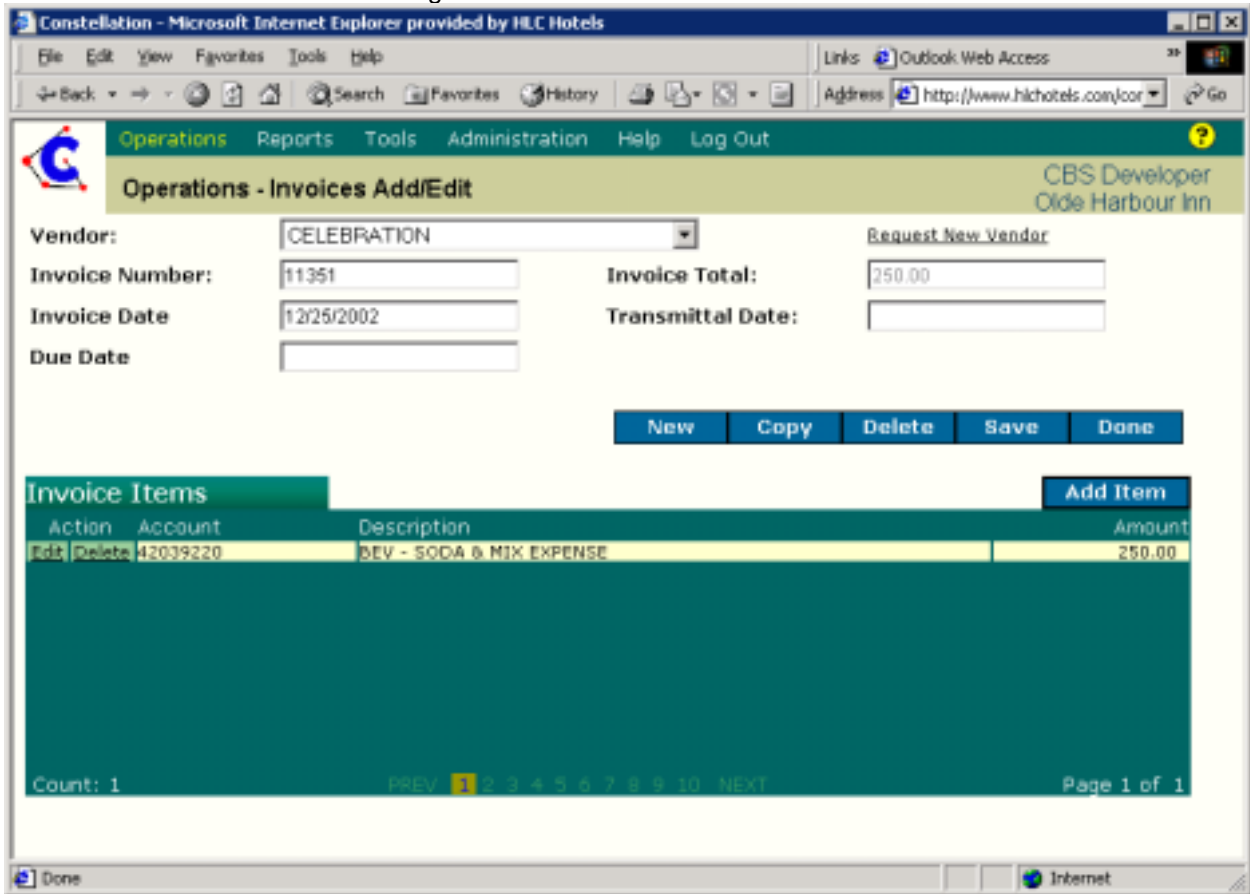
Constellation - Microsoft Internet Explorer provided by HLC Hotels

File Edit View Favorites Tools Help

Links Outlook Web Access

Back Search Favorites History

Address http://www.hlchotels.com/cor Go

Operations Reports Tools Administration Help Log Out

Operations - Invoices Add/Edit

CBS Developer
Olde Harbour Inn

Vendor: CELEBRATION

Request New Vendor

Invoice Number: 11351

Invoice Total: 250.00

Invoice Date 12/25/2002

Transmittal Date:

Due Date

New Copy Delete Save Done

Invoice Items

Add Item

| Action | Account | Description | Amount |
|---|---|---|---|
| Edit Delete | 42039220 | BEV - SODA & MIX EXPENSE | 250.00 |

Count: 1

PREV 1 2 3 4 5 6 7 8 9 10 NEXT

Page 1 of 1

Done

Internet